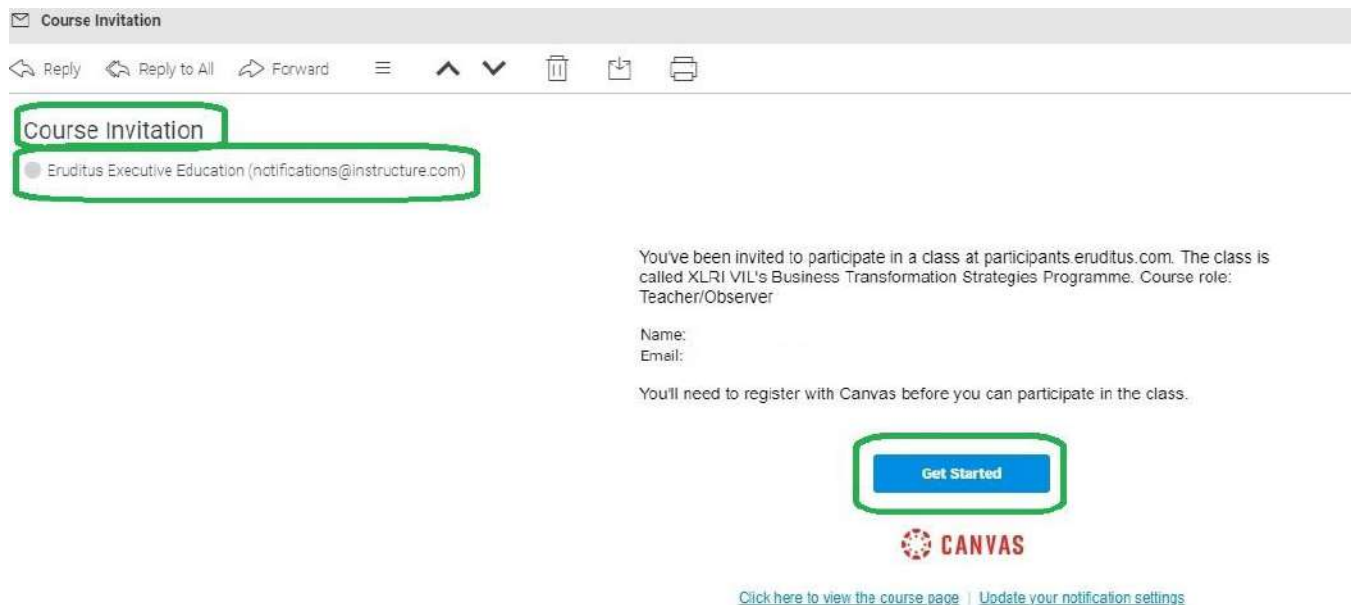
Course Invitation

Reply Reply to All Forward

Course Invitation

Eruditus Executive Education (notifications@instructure.com)

You've been invited to participate in a class at participants.eruditus.com. The class is called XLRI VIL's Business Transformation Strategies Programme. Course role: Teacher/Observer

Name:
Email:

You'll need to register with Canvas before you can participate in the class.

Get Started

CANVAS

Click here to view the course page | Update your notification settings